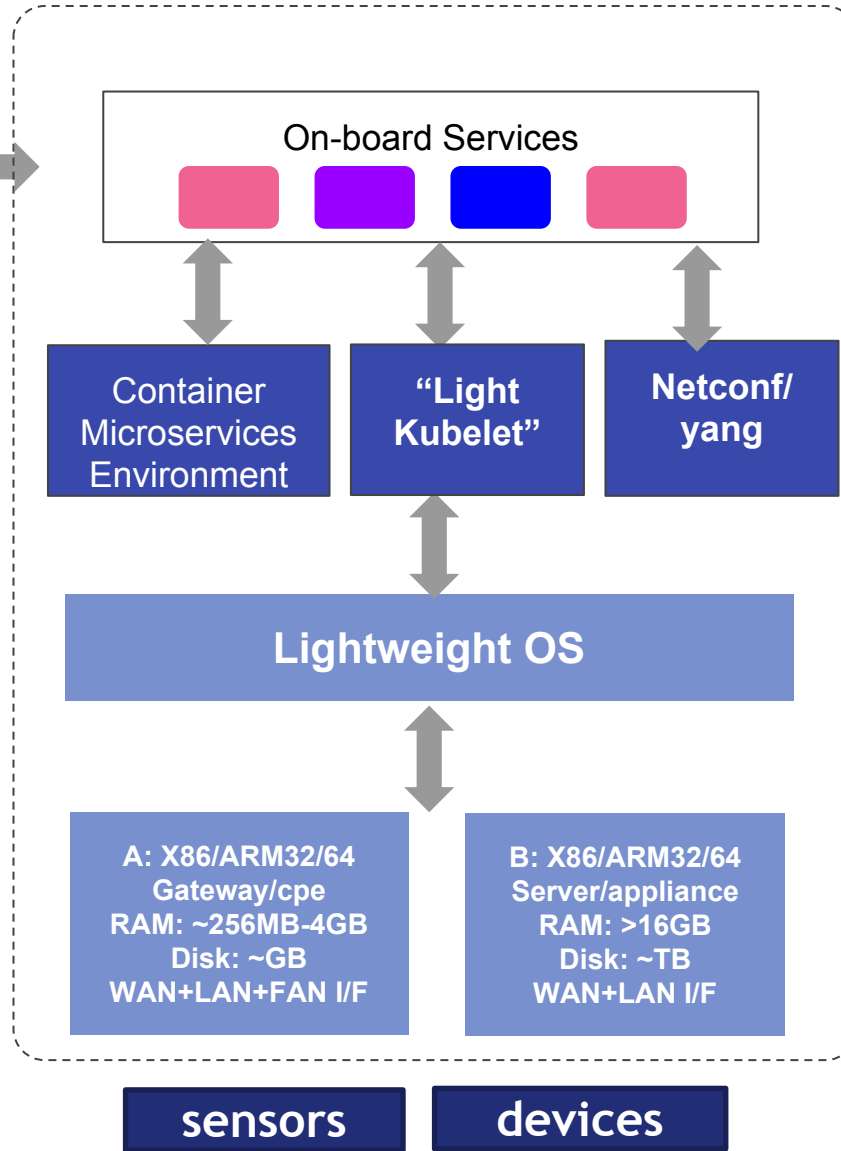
On-board Services

Container Microservices Environment

“Light Kubelet”

Netconf/ yang

Lightweight OS

A: X86/ARM32/64
Gateway/cpe
RAM: ~256MB-4GB
Disk: ~GB
WAN+LAN+FAN I/F

B: X86/ARM32/64
Server/appliance
RAM: >16GB
Disk: ~TB
WAN+LAN I/F

sensors

devices